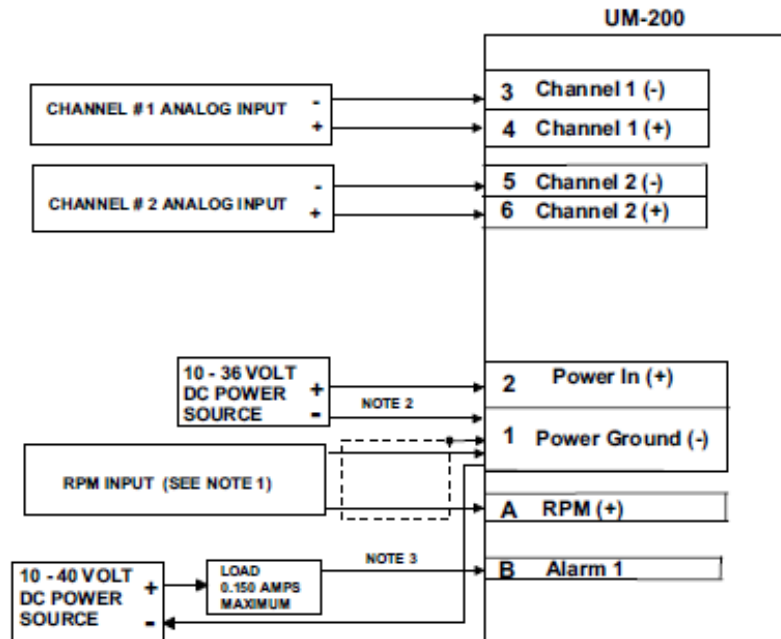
UM-200

CHANNEL # 1 ANALOG INPUT
-
+
3 Channel 1 (-)
4 Channel 1 (+)

CHANNEL # 2 ANALOG INPUT
-
+
5 Channel 2 (-)
6 Channel 2 (+)

10 - 36 VOLT DC POWER SOURCE
+
-
NOTE 2
2 Power In (+)
1 Power Ground (-)

RPM INPUT (SEE NOTE 1)
A RPM (+)

10 - 40 VOLT DC POWER SOURCE
+
-
LOAD 0.150 AMPS MAXIMUM
NOTE 3
B Alarm 1